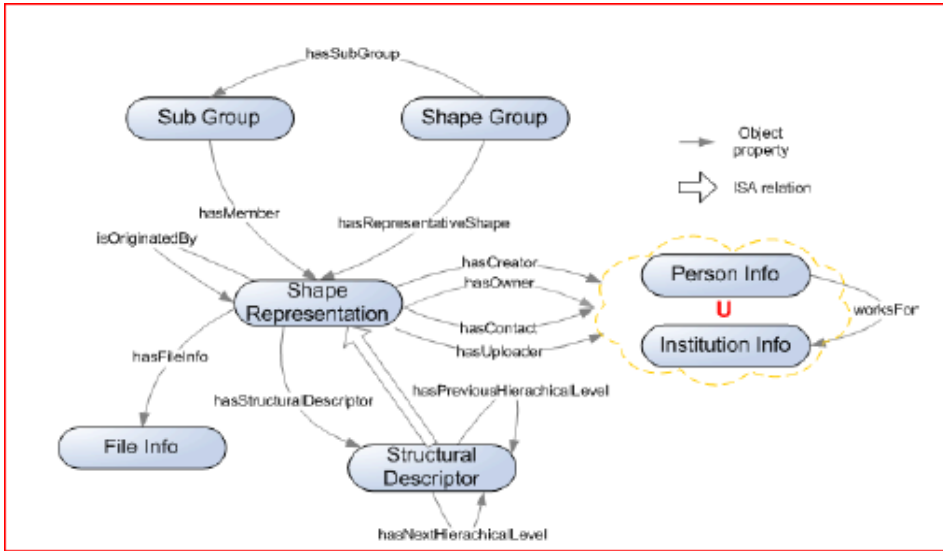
hasSubGroup

Sub Group

Shape Group

Object property

ISA relation

hasMember

hasRepresentativeShape

isOriginatedBy

hasCreator

hasOwner

Person Info

U

worksFor

Shape Representation

hasContact

hasUploader

Institution Info

hasFileInfo

hasStructuralDescriptor

hasPreviousHierachicalLevel

File Info

Structural Descriptor

hasNextHierachicalLevel